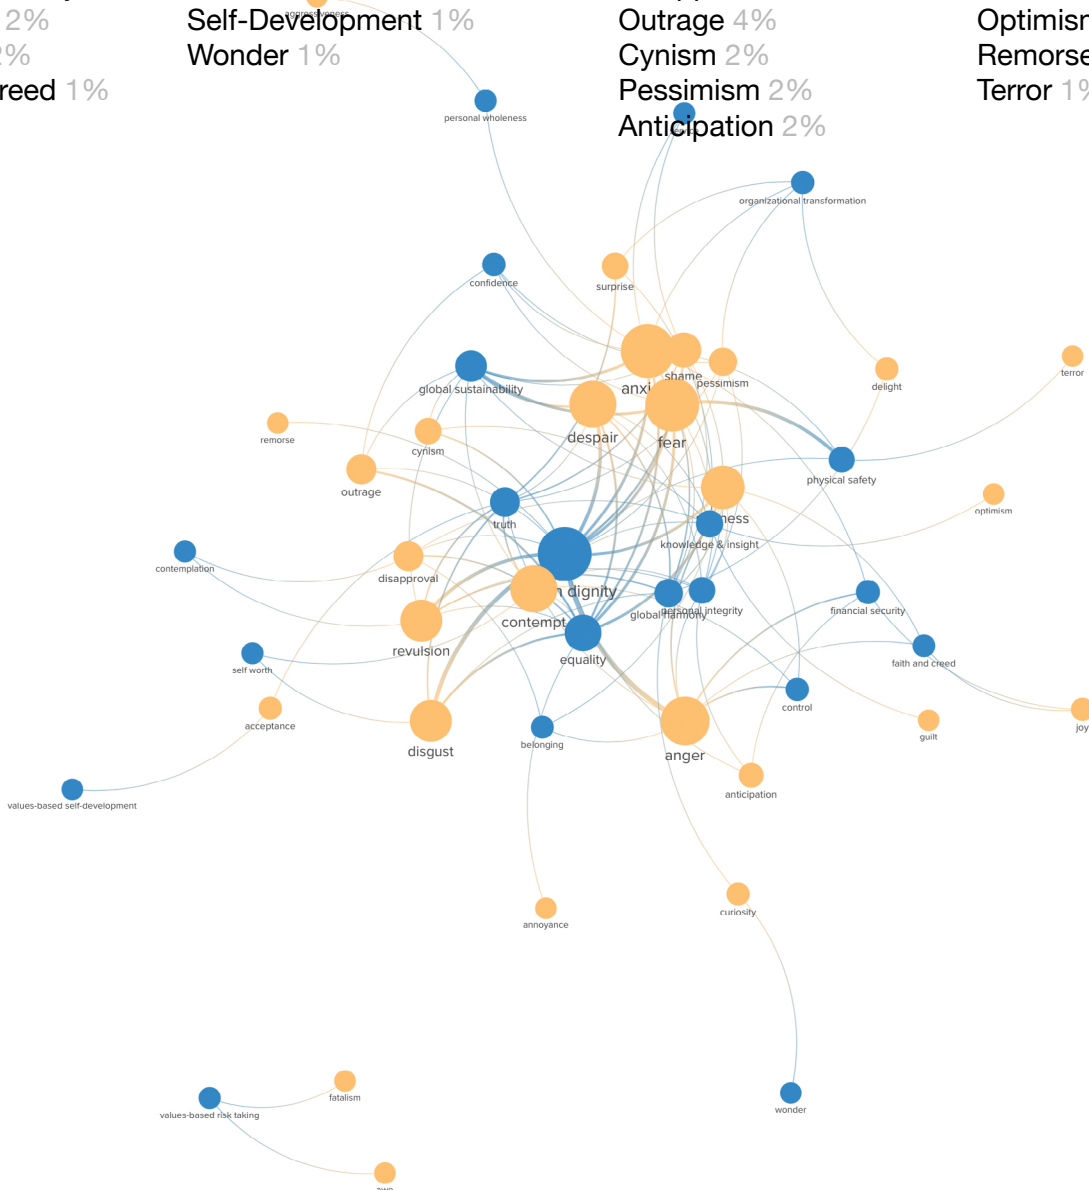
2%
2%
reed 1%

Self-Development 1%
Wonder 1%

Outrage 4%
Cynism 2%
Pessimism 2%
Anticipation 2%

Optimism
Remorse
Terror 1%

personal wholeness
organizational transformation
confidence
surprise
anxi
shame
pessimism
delight
terror
global sustainability
despair
fear
remorse
cynism
outrage
physical safety
optimism
truth
ness
knowledge & insight
contemplation
disapproval
dignity
global harmony
personal integrity
financial security
contempt
revulsion
equality
faith and creed
self worth
control
acceptance
disgust
belonging
anger
guilt
joy
anticipation
values-based self-development
annoyance
curiosity
fatalism
values-based risk taking
wonder
awe